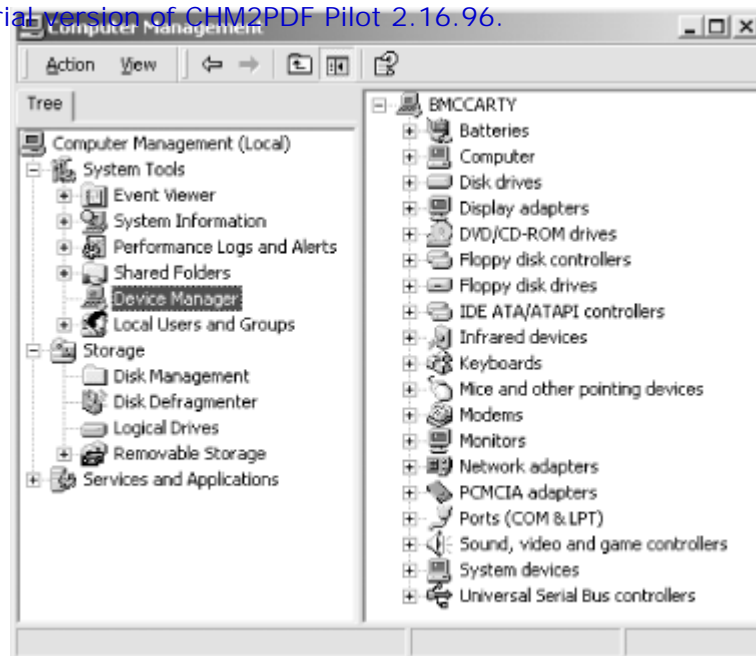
rial version of CHM2PDF Pilot 2.16.96.

Computer Management

Action View

Tree

Computer Management (Local)
System Tools
Event Viewer
System Information
Performance Logs and Alerts
Shared Folders
Device Manager
Local Users and Groups
Storage
Disk Management
Disk Defragmenter
Logical Drives
Removable Storage
Services and Applications

BMCCARTY
Batteries
Computer
Disk drives
Display adapters
DVD/CD-ROM drives
Floppy disk controllers
Floppy disk drives
IDE ATA/ATAPI controllers
Infrared devices
Keyboards
Mice and other pointing devices
Modems
Monitors
Network adapters
PCMCIA adapters
Ports (COM & LPT)
Sound, video and game controllers
System devices
Universal Serial Bus controllers